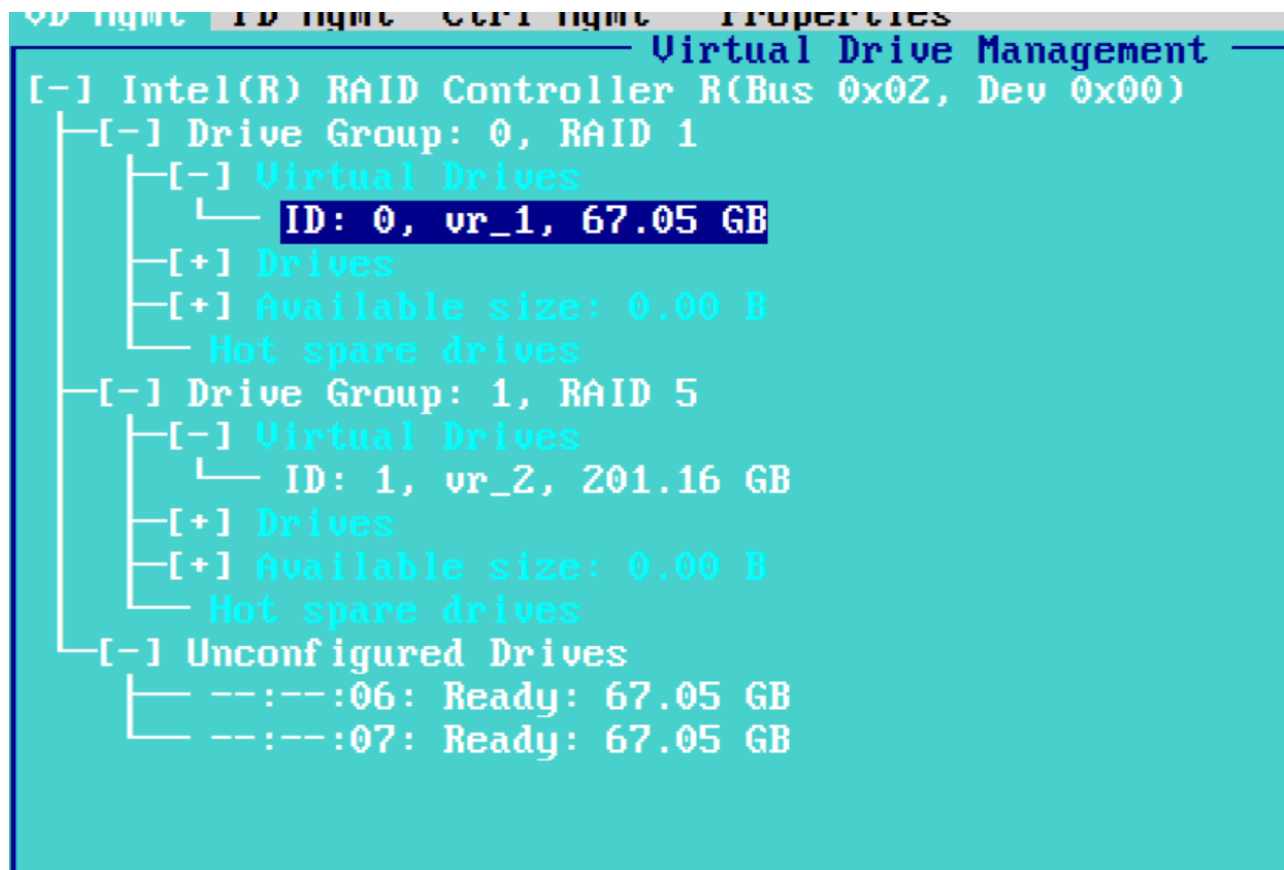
VD Mgmt PD Mgmt Ctrl Mgmt Properties

Virtual Drive Management

[-] Intel(R) RAID Controller R(Bus 0x02, Dev 0x00)
[-] Drive Group: 0, RAID 1
[-] Virtual Drives
ID: 0, vr_1, 67.05 GB
[+] Drives
[+] Available size: 0.00 B
Hot spare drives
[-] Drive Group: 1, RAID 5
[-] Virtual Drives
ID: 1, vr_2, 201.16 GB
[+] Drives
[+] Available size: 0.00 B
Hot spare drives
[-] Unconfigured Drives
--:--:06: Ready: 67.05 GB
--:--:07: Ready: 67.05 GB